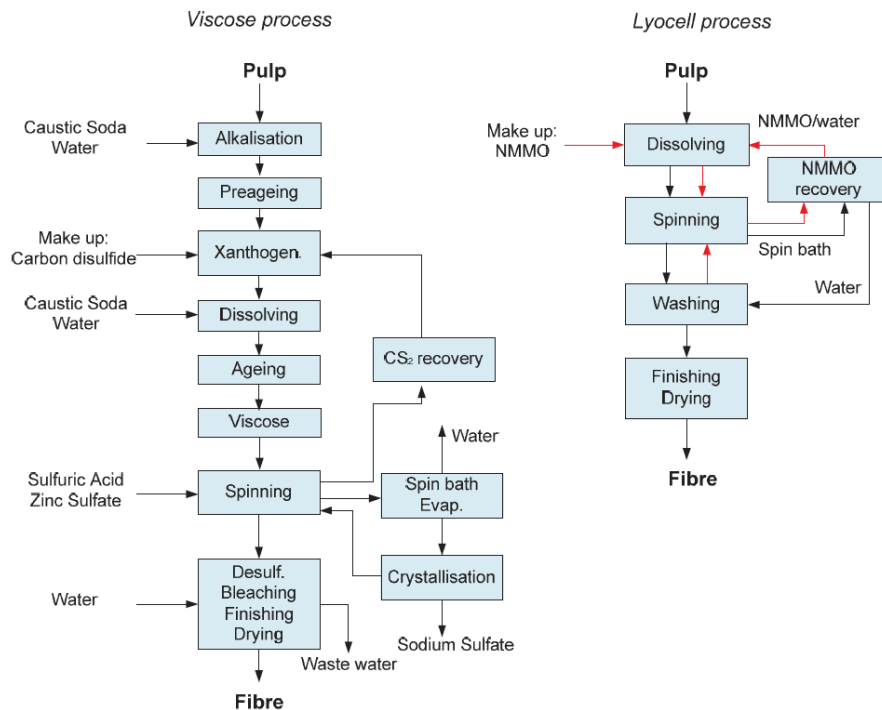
Viscose process

Pulp

Caustic Soda
Water

Alkalisation

Preageing

Make up:
Carbon disulfide

Xanthogen.

Caustic Soda
Water

Dissolving

Ageing

CS$_2$ recovery

Viscose

Water

Sulfuric Acid
Zinc Sulfate

Spinning

Spin bath
Evap.

Crystallisation

Water

Desulf.
Bleaching
Finishing
Drying

Waste water

Sodium Sulfate

Fibre

Lyocell process

Pulp

Make up:
NMMO

NMMO/water

Dissolving

NMMO
recovery

Spinning

Spin bath

Water

Washing

Finishing
Drying

Fibre